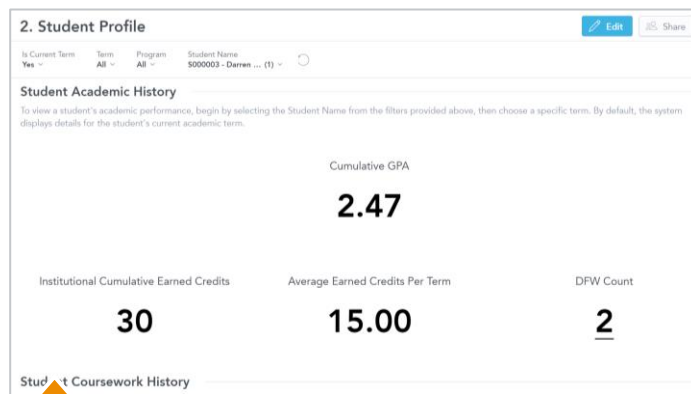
2. Student Profile

Edit

Share

Is Current Term
Yes

Term
All

Program
All

Student Name
S000003 - Darren ... (1)

Student Academic History

To view a student's academic performance, begin by selecting the Student Name from the filters provided above, then choose a specific term. By default, the system displays details for the student's current academic term.

Cumulative GPA

2.47

Institutional Cumulative Earned Credits

30

Average Earned Credits Per Term

15.00

DFW Count

2

Stud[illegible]t Coursework History